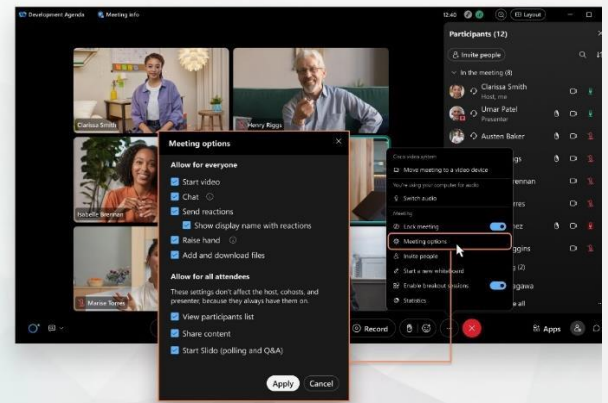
Development Agenda · Meeting info

12:40 · Layout

Clarissa Smith · Henry Riggs · Isabelle Brennan · Marise Torres

Participants (12)

Invite people

In the meeting (8)

Clarissa Smith
Host, me

Umar Patel
Presenter

Austen Baker

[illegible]ggs

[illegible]rennan

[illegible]ez

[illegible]iggins

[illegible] (2)

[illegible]agawa

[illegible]e all

Meeting options

Allow for everyone

Start video

Chat

Send reactions

Show display name with reactions

Raise hand

Add and download files

Allow for all attendees

These settings don't affect the host, cohosts, and presenter, because they always have them on.

View participants list

Share content

Start Slido (polling and Q&A)

Apply · Cancel

Cisco video system
Move meeting to a video device
You're using your computer for audio
Switch audio
Meeting
Lock meeting
Meeting options
Invite people
Start a new whiteboard
Enable breakout sessions
Statistics

Record · Apps